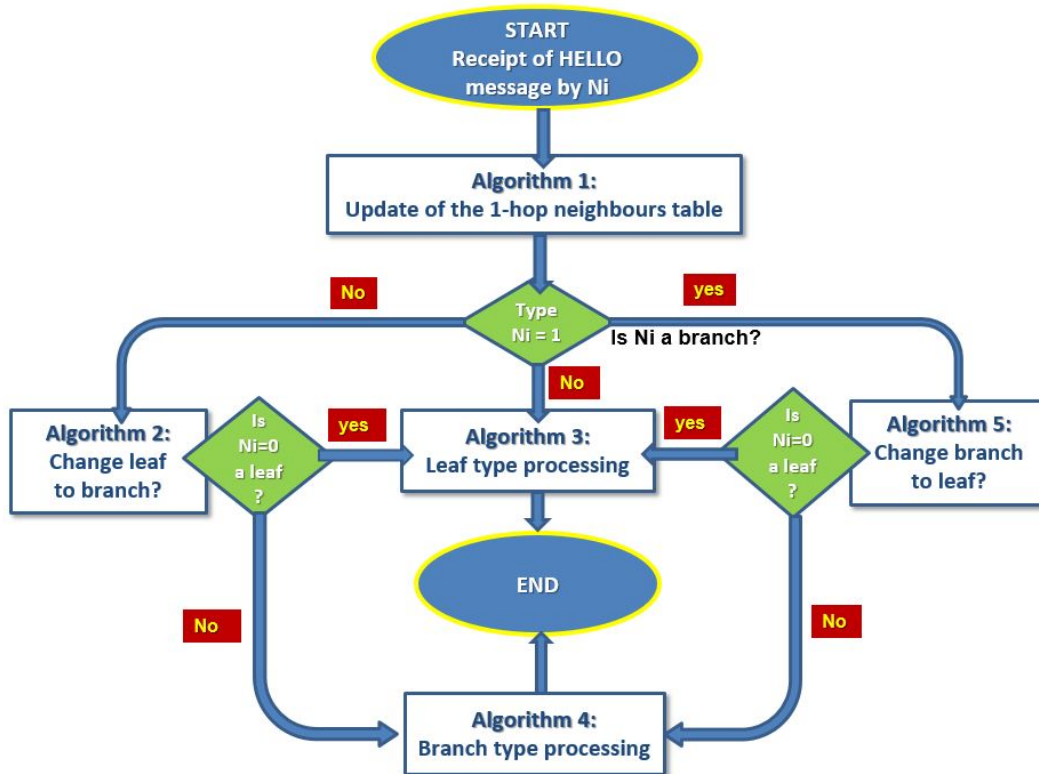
START
Receipt of HELLO message by Ni

Algorithm 1:
Update of the 1-hop neighbours table

No

yes

Type
Ni = 1

Is Ni a branch?

No

Algorithm 2:
Change leaf to branch?

Is
Ni=0
a leaf
?

yes

Algorithm 3:
Leaf type processing

yes

Is
Ni=0
a leaf
?

Algorithm 5:
Change branch to leaf?

END

No

No

Algorithm 4:
Branch type processing